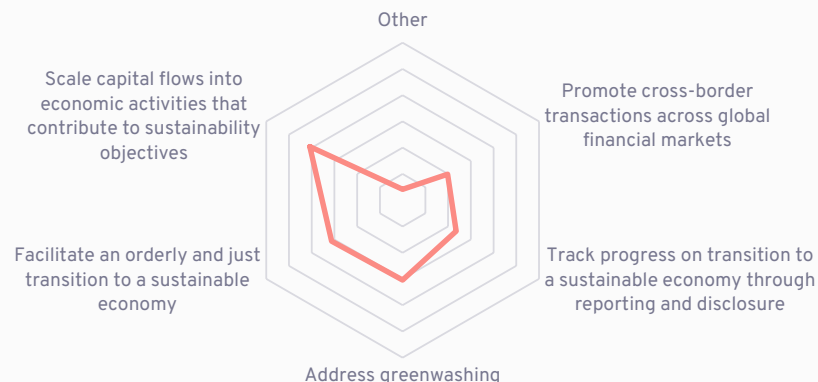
Other

Scale capital flows into economic activities that contribute to sustainability objectives

Promote cross-border transactions across global financial markets

Facilitate an orderly and just transition to a sustainable economy

Track progress on transition to a sustainable economy through reporting and disclosure

Address greenwashing